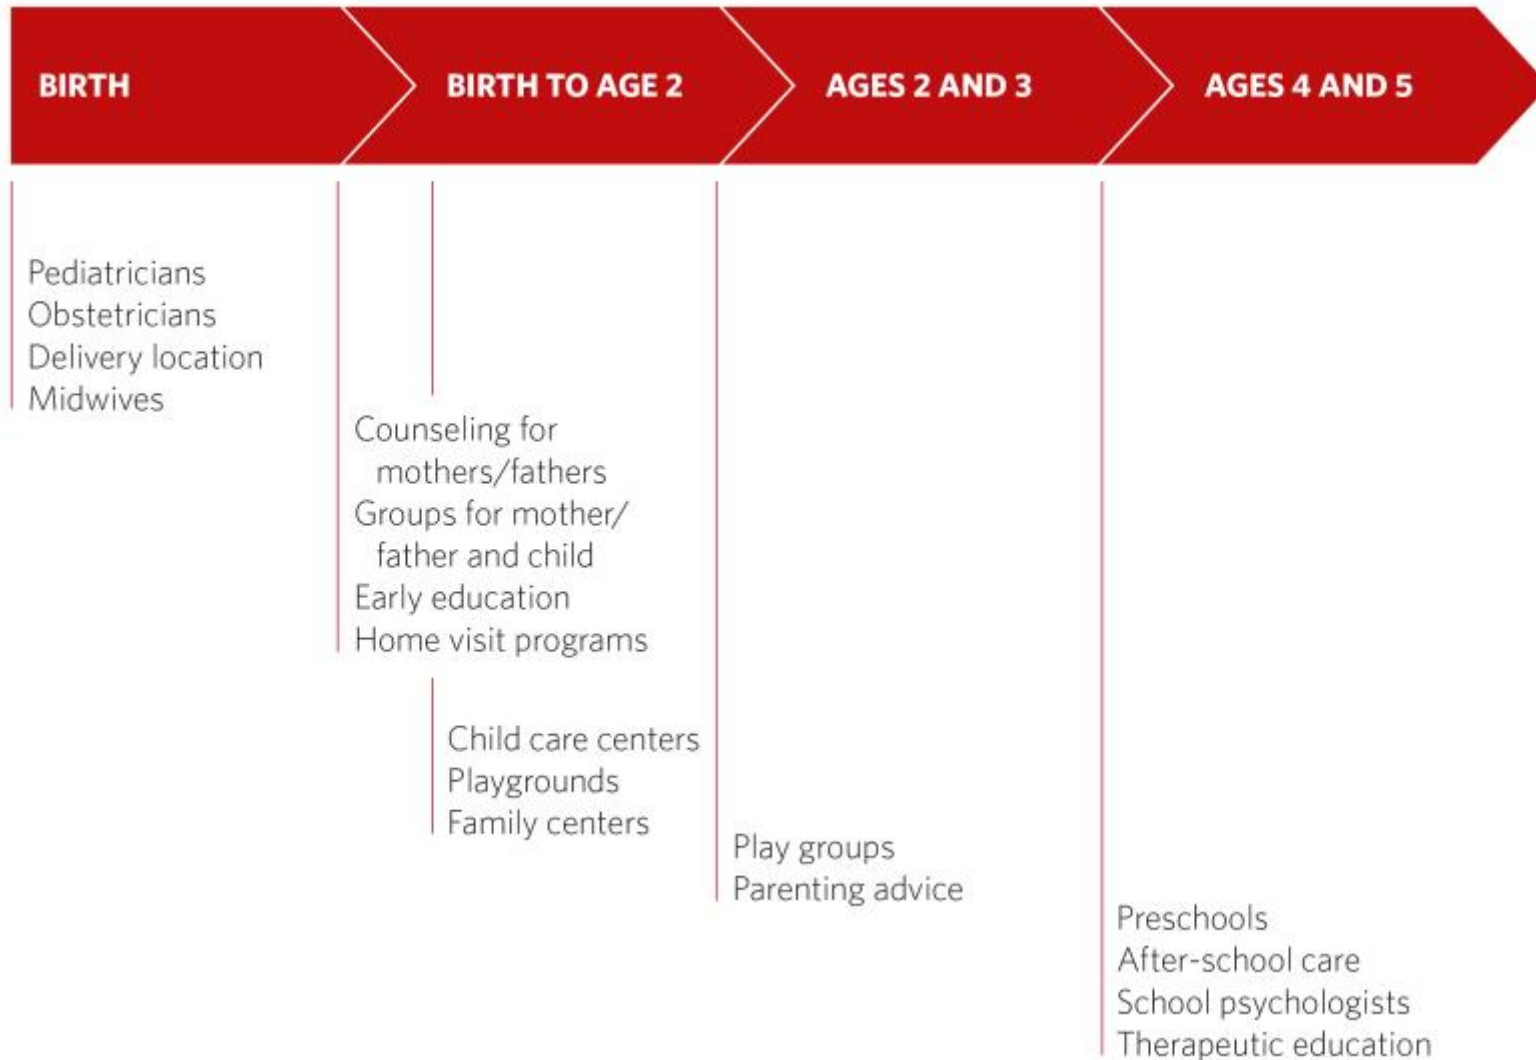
BIRTH

BIRTH TO AGE 2

AGES 2 AND 3

AGES 4 AND 5

Pediatricians
Obstetricians
Delivery location
Midwives

Counseling for mothers/fathers
Groups for mother/ father and child
Early education
Home visit programs

Child care centers
Playgrounds
Family centers

Play groups
Parenting advice

Preschools
After-school care
School psychologists
Therapeutic education